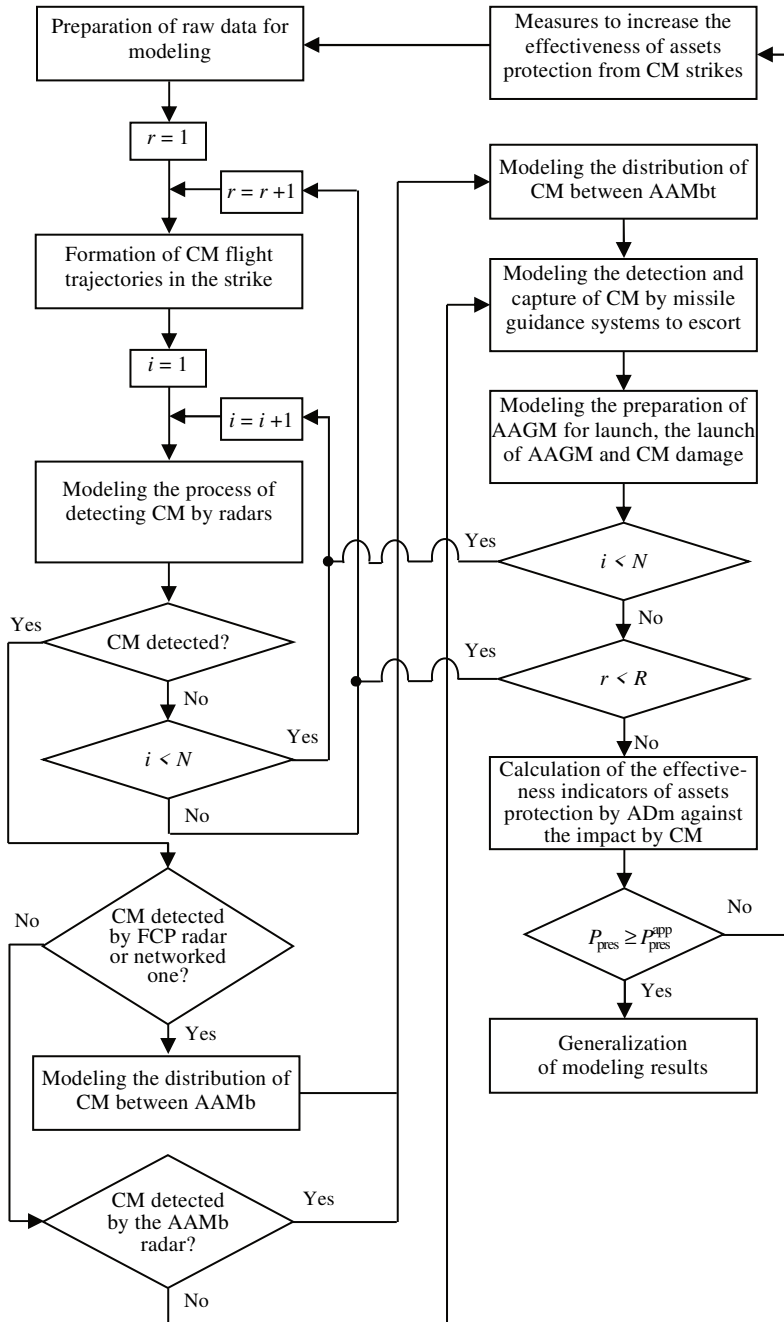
Preparation of raw data for modeling

Measures to increase the effectiveness of assets protection from CM strikes

$r = 1$

$r = r + 1$

Formation of CM flight trajectories in the strike

$i = 1$

$i = i + 1$

Modeling the process of detecting CM by radars

Yes

CM detected?

No

$i < N$

Yes

No

No

CM detected by FCP radar or networked one?

Yes

Modeling the distribution of CM between AAMb

CM detected by the AAMb radar?

Yes

No

Modeling the distribution of CM between AAMbt

Modeling the detection and capture of CM by missile guidance systems to escort

Modeling the preparation of AAGM for launch, the launch of AAGM and CM damage

Yes

$i < N$

No

Yes

$r < R$

No

Calculation of the effectiveness indicators of assets protection by ADm against the impact by CM

No

$P_{\text{pres}} \geq P_{\text{pres}}^{\text{app}}$

Yes

Generalization of modeling results